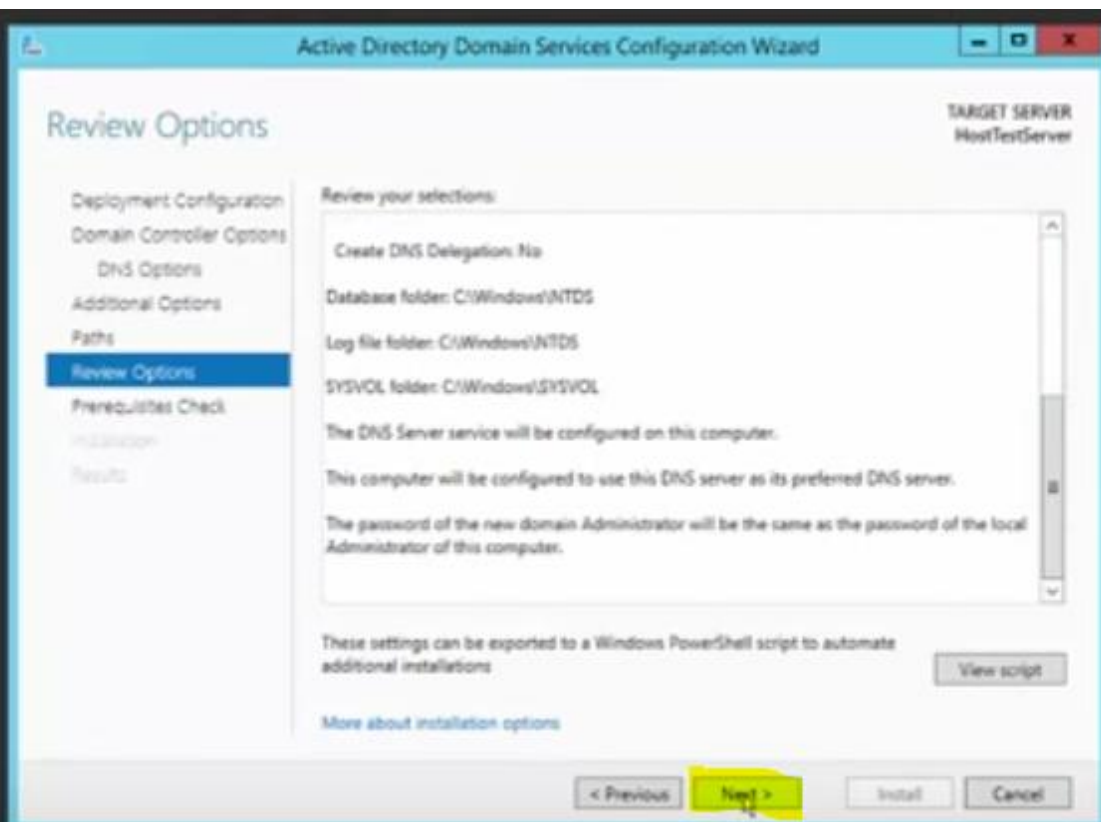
Active Directory Domain Services Configuration Wizard

Review Options

TARGET SERVER
HostTestServer

Deployment Configuration
Domain Controller Options
DNS Options
Additional Options
Paths
Review Options
Prerequisites Check
Installation
Results

Review your selections:

Create DNS Delegation: No

Database folder: C:\Windows\NTDS

Log file folder: C:\Windows\NTDS

SYSVOL folder: C:\Windows\SYSVOL

The DNS Server service will be configured on this computer.

This computer will be configured to use this DNS server as its preferred DNS server.

The password of the new domain Administrator will be the same as the password of the local Administrator of this computer.

These settings can be exported to a Windows PowerShell script to automate additional installations

View script

More about installation options

< Previous
Next >
Install
Cancel